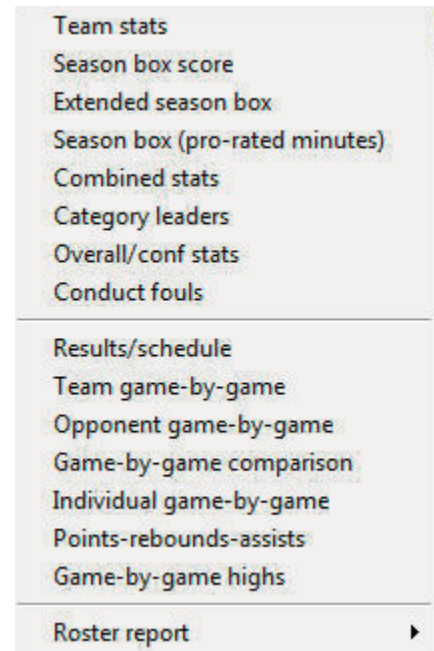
Team stats
Season box score
Extended season box
Season box (pro-rated minutes)
Combined stats
Category leaders
Overall/conf stats
Conduct fouls

Results/schedule
Team game-by-game
Opponent game-by-game
Game-by-game comparison
Individual game-by-game
Points-rebounds-assists
Game-by-game highs

Roster report